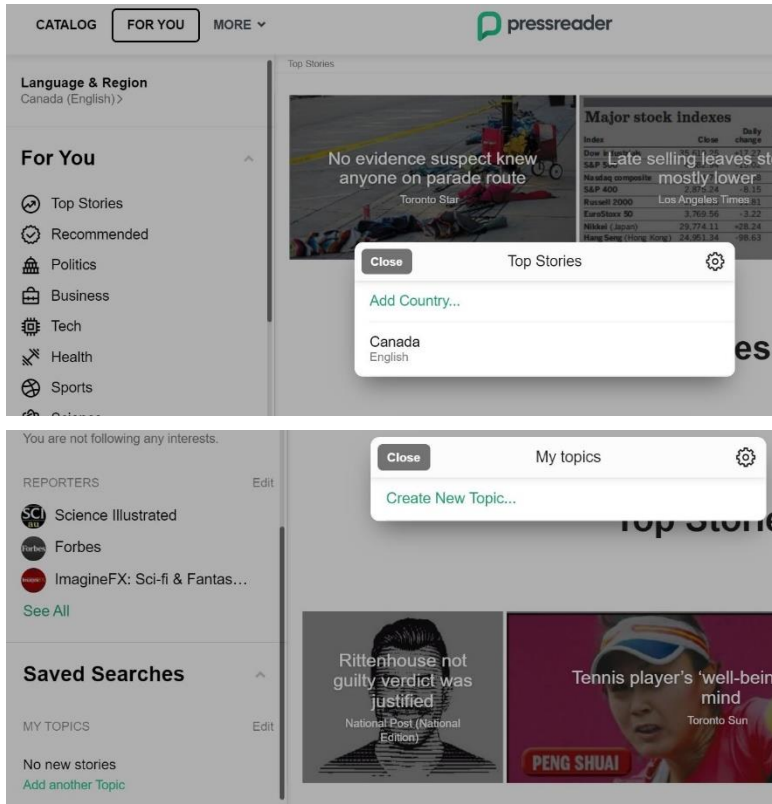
CATALOG FOR YOU MORE

pressreader

Language & Region
Canada (English) >

For You

Top Stories
Recommended
Politics
Business
Tech
Health
Sports

Top Stories

No evidence suspect knew anyone on parade route
Toronto Star

Major stock indexes

| Index | Close | Daily change |
|---|---|---|
| Dow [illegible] | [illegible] | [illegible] |
| S&P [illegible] | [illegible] | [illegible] |
| Nasdaq composite | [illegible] | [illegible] |
| S&P 400 | 2,876.24 | -8.15 |
| Russell 2000 | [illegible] | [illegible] |
| EuroStoxx 50 | 3,769.56 | -3.22 |
| Nikkei (Japan) | 29,774.11 | +28.24 |
| Hang Seng (Hong Kong) | 24,951.34 | -98.63 |

Late selling leaves st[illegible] mostly lower
Los Angeles Times

Close Top Stories
Add Country...
Canada
English

es

You are not following any interests.

REPORTERS Edit
Science Illustrated
Forbes
ImagineFX: Sci-fi & Fantas...
See All

Saved Searches

MY TOPICS Edit
No new stories
Add another Topic

Close My topics
Create New Topic...

Top Storie

Rittenhouse not guilty verdict was justified
National Post (National Edition)

Tennis player's 'well-bein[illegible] mind
Toronto Sun

PENG SHUAI